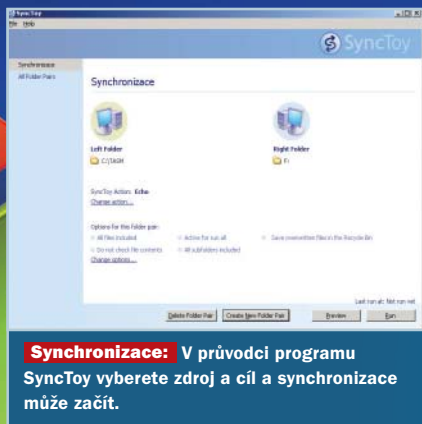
SyncToy
File Help
SyncToy
Synchronizace
All Folder Pairs
Synchronizace
Left Folder
C:\TASM
Right Folder
F:\
SyncToy Action: Echo
Change action...
Options for this folder pair:
All files included
Active for run all
Save overwritten files in the Recycle Bin
Do not check file contents
All subfolders included
Change options...
Last run at: Not run yet
Delete Folder Pair
Create New Folder Pair
Preview
Run

Synchronizace: V průvodci programu SyncToy vyberete zdroj a cíl a synchronizace může začít.